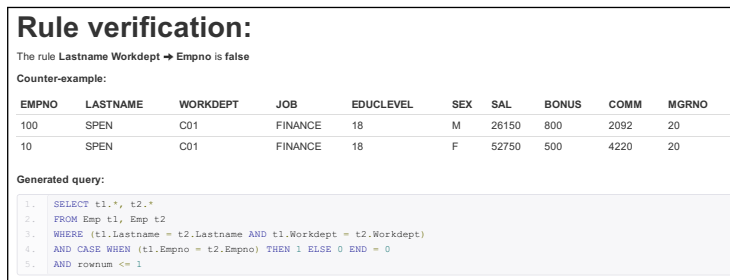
# Rule verification:

The rule **Lastname Workdept → Empno** is **false**

**Counter-example:**

| EMPNO | LASTNAME | WORKDEPT | JOB | EDUCLEVEL | SEX | SAL | BONUS | COMM | MGRNO |
|---|---|---|---|---|---|---|---|---|---|
| 100 | SPEN | C01 | FINANCE | 18 | M | 26150 | 800 | 2092 | 20 |
| 10 | SPEN | C01 | FINANCE | 18 | F | 52750 | 500 | 4220 | 20 |

**Generated query:**

1. SELECT t1.*, t2.*
2. FROM Emp t1, Emp t2
3. WHERE (t1.Lastname = t2.Lastname AND t1.Workdept = t2.Workdept)
4. AND CASE WHEN (t1.Empno = t2.Empno) THEN 1 ELSE 0 END = 0
5. AND rownum <= 1